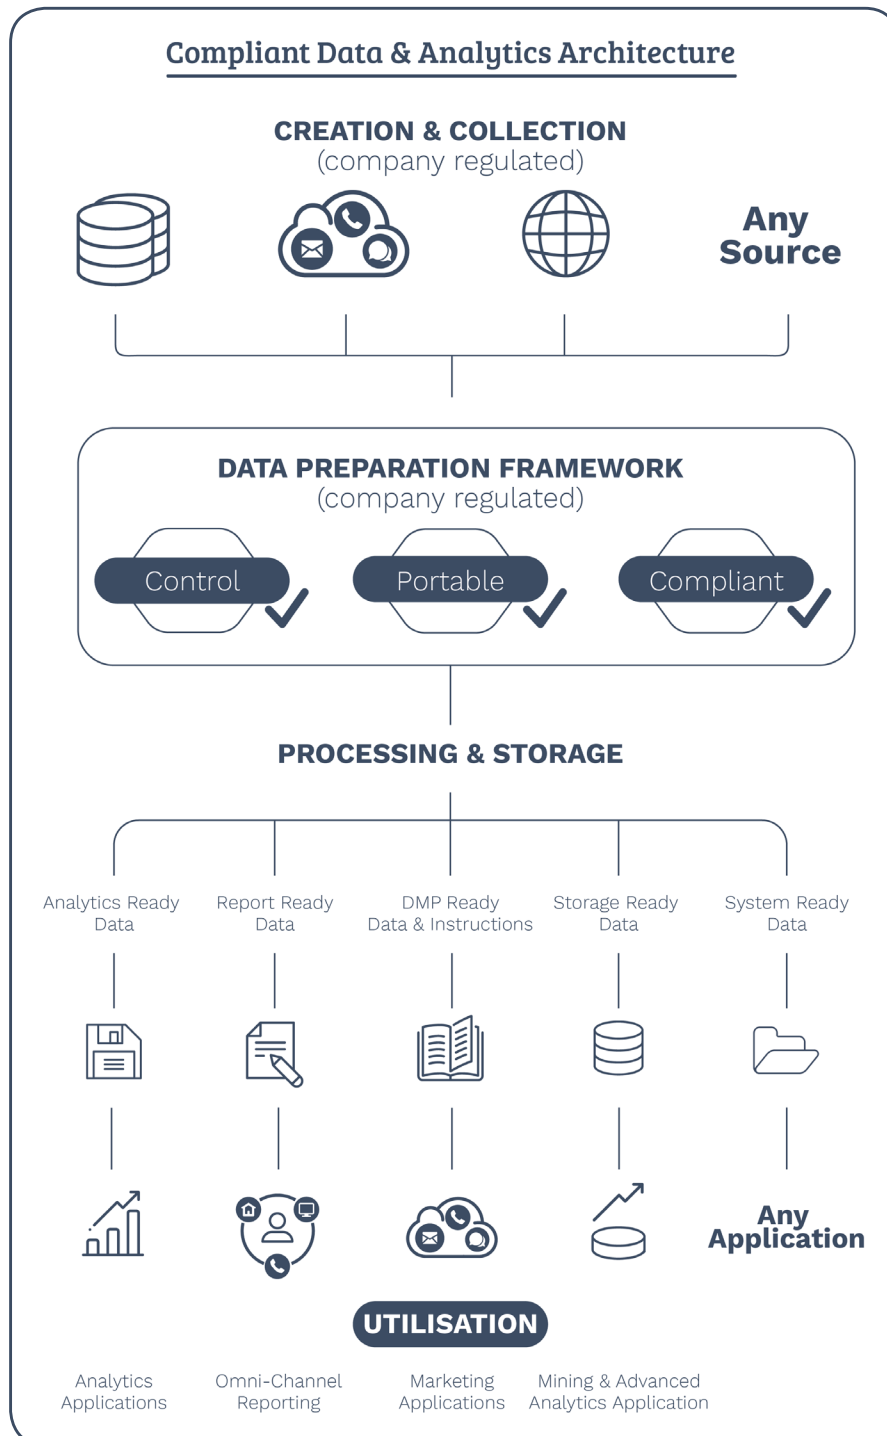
Compliant Data & Analytics Architecture

CREATION & COLLECTION
(company regulated)

Any Source

DATA PREPARATION FRAMEWORK
(company regulated)

Control

Portable

Compliant

PROCESSING & STORAGE

Analytics Ready Data

Report Ready Data

DMP Ready Data & Instructions

Storage Ready Data

System Ready Data

Any Application

UTILISATION

Analytics Applications

Omni-Channel Reporting

Marketing Applications

Mining & Advanced Analytics Application